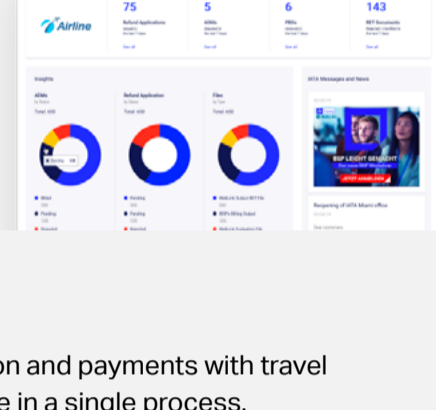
Airline

75
Refund Applications
See all

5
ADMs
See all

6
PBDs
See all

143
BSP Documents
See all

Insights

ADMs
Total: 409

Refund Application
Total: 409

Files
Total: 409

Billed

Pending

Rejected

Pending

Pending

Rejected

IATA Messages and News

BSP LEICHT GEMACHT

Reopening of IATA Miami office

See more

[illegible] on and payments with travel
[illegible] e in a single process.